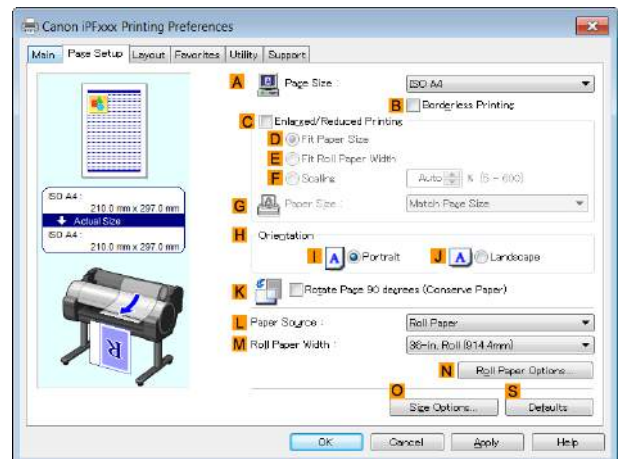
Canon iPFxxx Printing Preferences

Main | Page Setup | Layout | Favorites | Utility | Support

ISO A4 :
210.0 mm x 297.0 mm
Actual Size
ISO A4 :
210.0 mm x 297.0 mm

A Page Size : ISO A4

B Borderless Printing

C Enlarged/Reduced Printing

D Fit Paper Size

E Fit Roll Paper Width

F Scaling Auto % (5 - 600)

G Paper Size : Match Page Size

H Orientation

I A Portrait

J A Landscape

K Rotate Page 90 degrees (Conserve Paper)

L Paper Source : Roll Paper

M Roll Paper Width : 36-in. Roll (914.4mm)

N Roll Paper Options...

O Size Options...

S Defaults

OK Cancel Apply Help